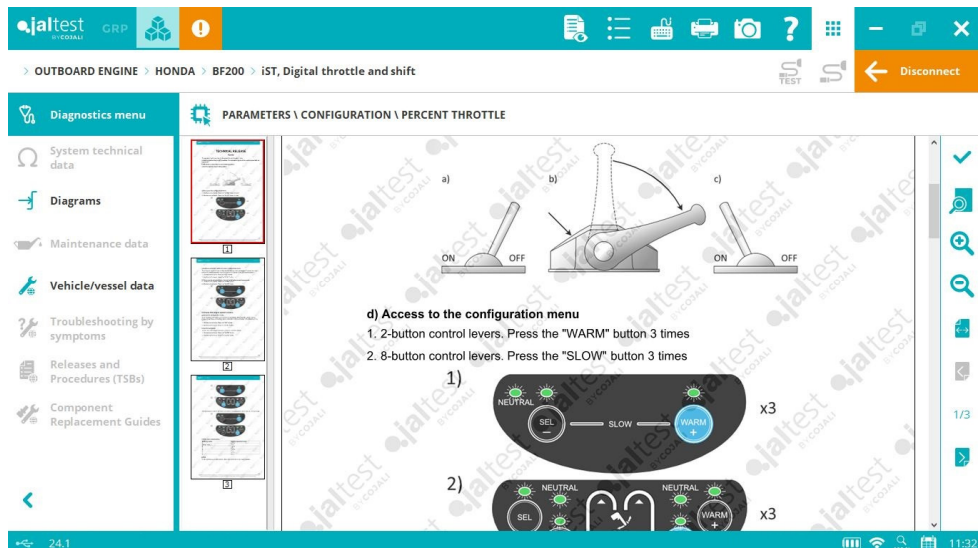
jaltest BY COJALI GRP

OUTBOARD ENGINE > HONDA > BF200 > iST, Digital throttle and shift

TEST

Disconnect

Diagnostics menu

PARAMETERS \ CONFIGURATION \ PERCENT THROTTLE

System technical data

Diagrams

Maintenance data

Vehicle/vessel data

Troubleshooting by symptoms

Releases and Procedures (TSBs)

Component Replacement Guides

1

2

3

a)

b)

c)

ON OFF

ON OFF

d) Access to the configuration menu

1. 2-button control levers. Press the "WARM" button 3 times

2. 8-button control levers. Press the "SLOW" button 3 times

1)

NEUTRAL

SEL

SLOW

WARM

x3

2)

NEUTRAL

NEUTRAL

SEL

WARM

x3

1/3

24.1

11:32